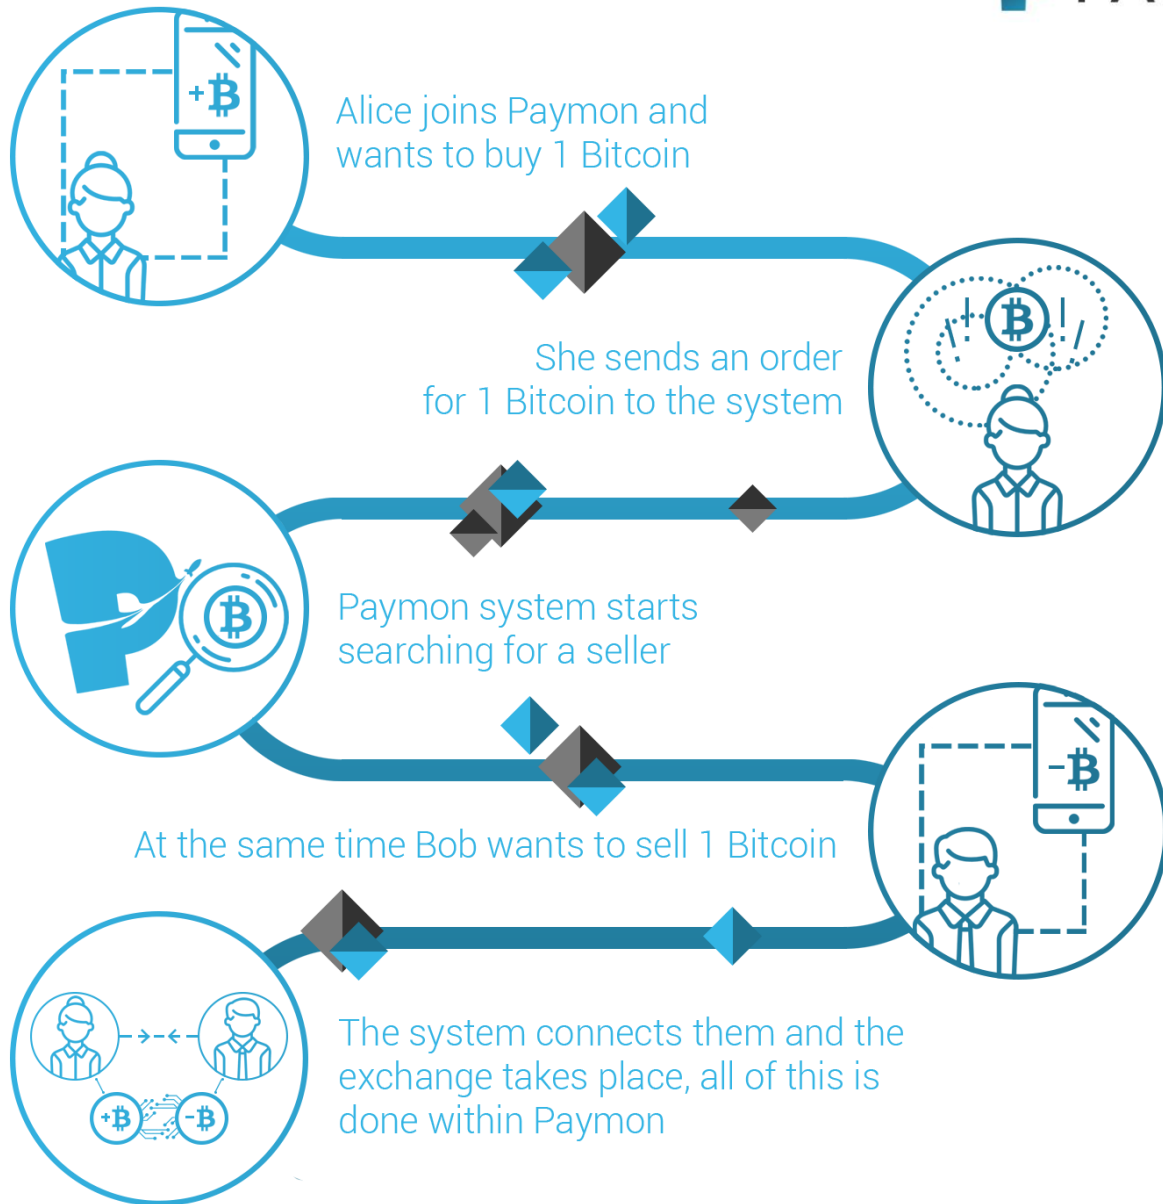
+₿

Alice joins Paymon and wants to buy 1 Bitcoin

₿

She sends an order for 1 Bitcoin to the system

₿

Paymon system starts searching for a seller

-₿

At the same time Bob wants to sell 1 Bitcoin

+₿ -₿

The system connects them and the exchange takes place, all of this is done within Paymon